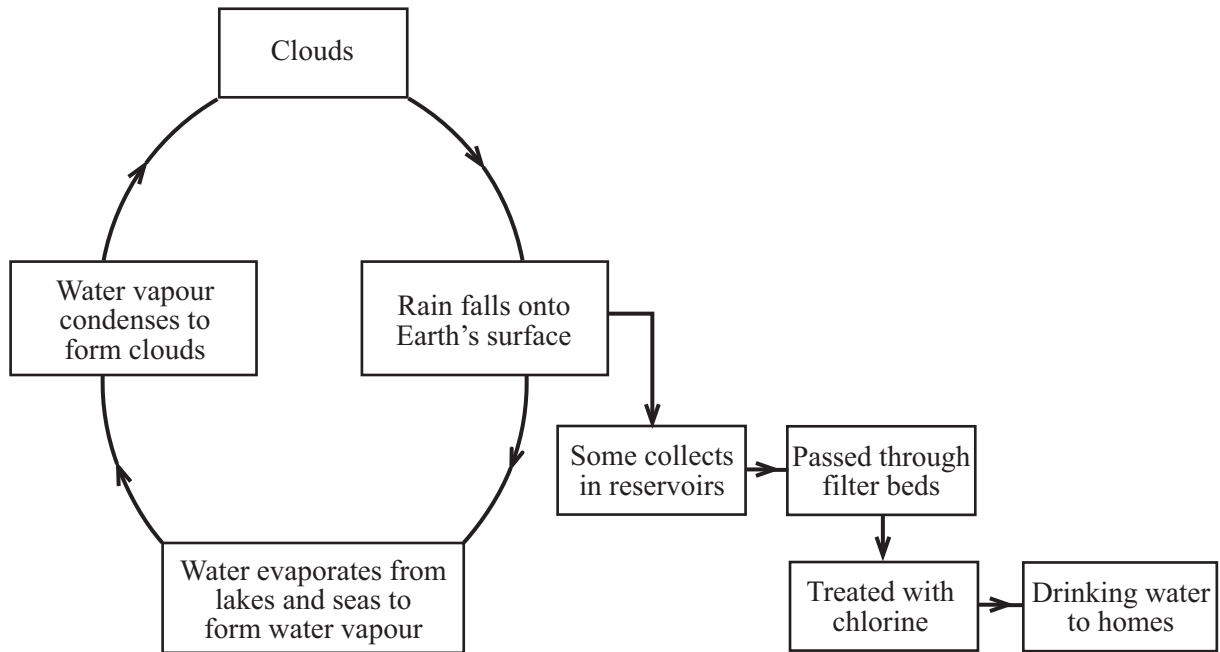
Clouds

Water vapour condenses to form clouds

Rain falls onto Earth's surface

Some collects in reservoirs

Passed through filter beds

Treated with chlorine

Drinking water to homes

Water evaporates from lakes and seas to form water vapour